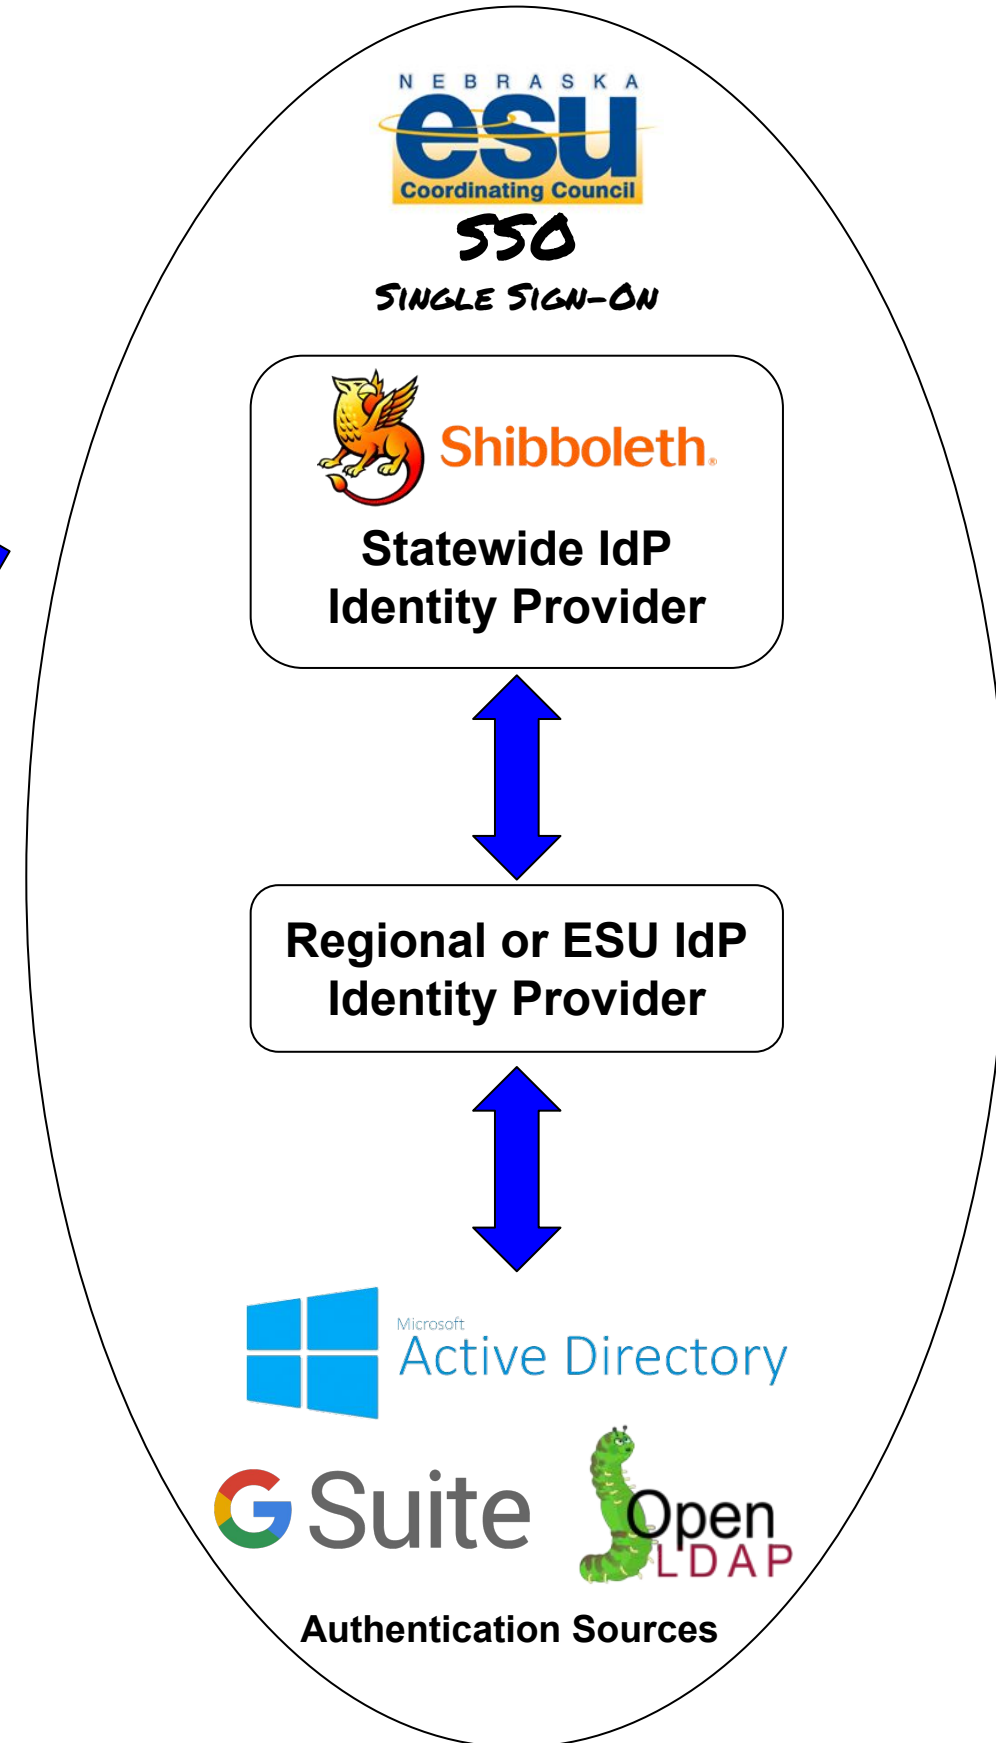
NEBRASKA
esu
Coordinating Council
SSO
SINGLE SIGN-ON

Shibboleth.
Statewide IdP
Identity Provider

Regional or ESU IdP
Identity Provider

Microsoft
Active Directory

G Suite

Open
LDAP

Authentication Sources